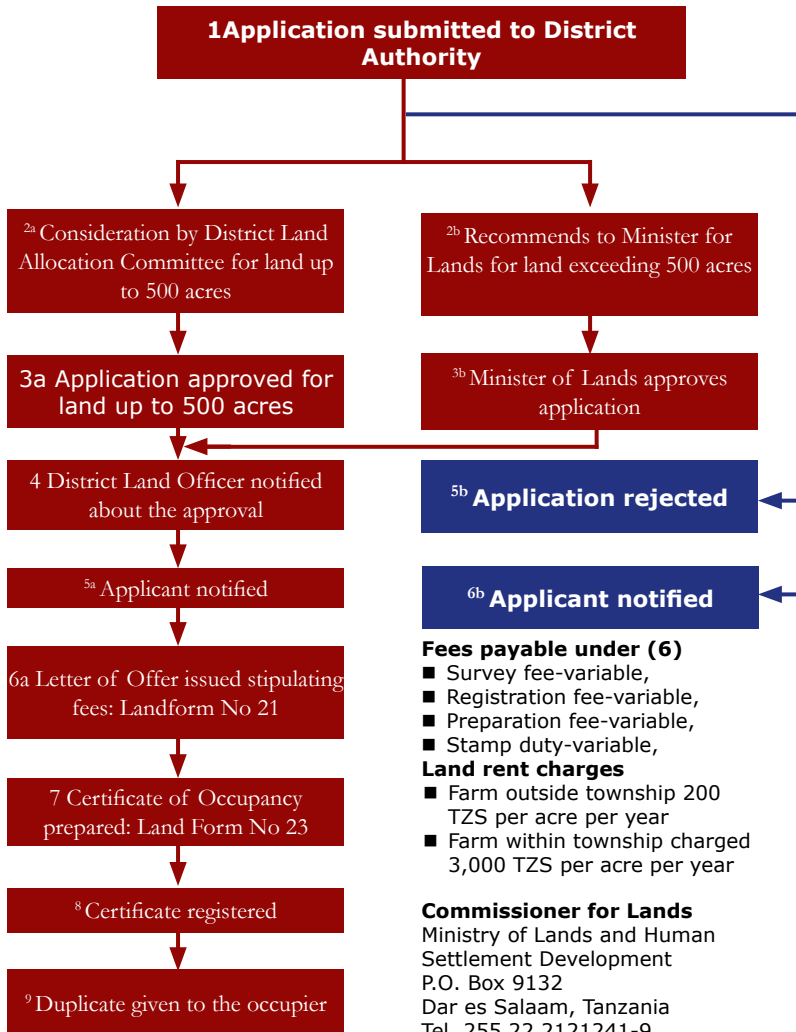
1Application submitted to District Authority

$^{2a}$ Consideration by District Land Allocation Committee for land up to 500 acres

$^{2b}$ Recommends to Minister for Lands for land exceeding 500 acres

3a Application approved for land up to 500 acres

$^{3b}$ Minister of Lands approves application

4 District Land Officer notified about the approval

$^{5b}$ Application rejected

$^{5a}$ Applicant notified

$^{6b}$ Applicant notified

6a Letter of Offer issued stipulating fees: Landform No 21

7 Certificate of Occupancy prepared: Land Form No 23

$^{8}$ Certificate registered

$^{9}$ Duplicate given to the occupier

Fees payable under (6)
■ Survey fee-variable,
■ Registration fee-variable,
■ Preparation fee-variable,
■ Stamp duty-variable,
Land rent charges
■ Farm outside township 200 TZS per acre per year
■ Farm within township charged 3,000 TZS per acre per year

Commissioner for Lands
Ministry of Lands and Human Settlement Development
P.O. Box 9132
Dar es Salaam, Tanzania
Tel. 255 22 2121241-9